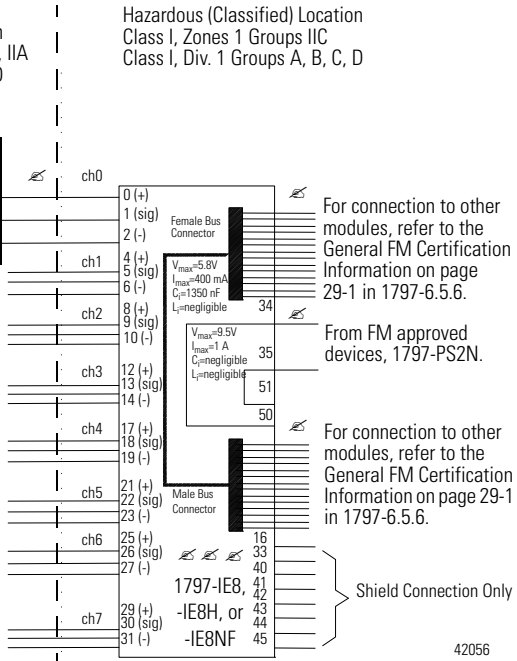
Hazardous (Classified) Location
Class I, Zones 1 Groups IIC
Class I, Div. 1 Groups A, B, C, D

, IIA
)

ch0
0 (+)
1 (sig)
2 (-)
Female Bus Connector
ch1
4 (+)
5 (sig)
6 (-)
$V_{max}$=5.8V
$I_{max}$=400 mA
$C_i$=1350 nF
$L_i$=negligible
ch2
8 (+)
9 (sig)
10 (-)
34
$V_{max}$=9.5V
$I_{max}$=1 A
$C_i$=negligible
$L_i$=negligible
35
ch3
12 (+)
13 (sig)
14 (-)
51
50
ch4
17 (+)
18 (sig)
19 (-)
ch5
21 (+)
22 (sig)
23 (-)
Male Bus Connector
ch6
25 (+)
26 (sig)
27 (-)
16
33
40
41
42
43
44
45
1797-IE8, -IE8H, or -IE8NF
ch7
29 (+)
30 (sig)
31 (-)

For connection to other modules, refer to the General FM Certification Information on page 29-1 in 1797-6.5.6.

From FM approved devices, 1797-PS2N.

For connection to other modules, refer to the General FM Certification Information on page 29-1 in 1797-6.5.6.

Shield Connection Only

42056